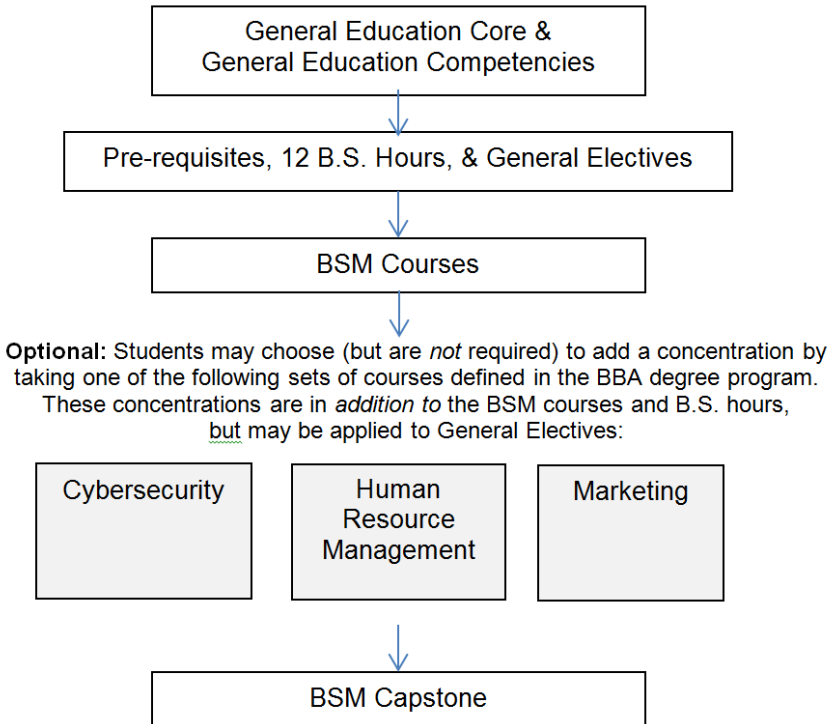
General Education Core & General Education Competencies

Pre-requisites, 12 B.S. Hours, & General Electives

BSM Courses

**Optional:** Students may choose (but are *not* required) to add a concentration by taking one of the following sets of courses defined in the BBA degree program. These concentrations are in *addition to* the BSM courses and B.S. hours, but may be applied to General Electives:

Cybersecurity

Human Resource Management

Marketing

BSM Capstone